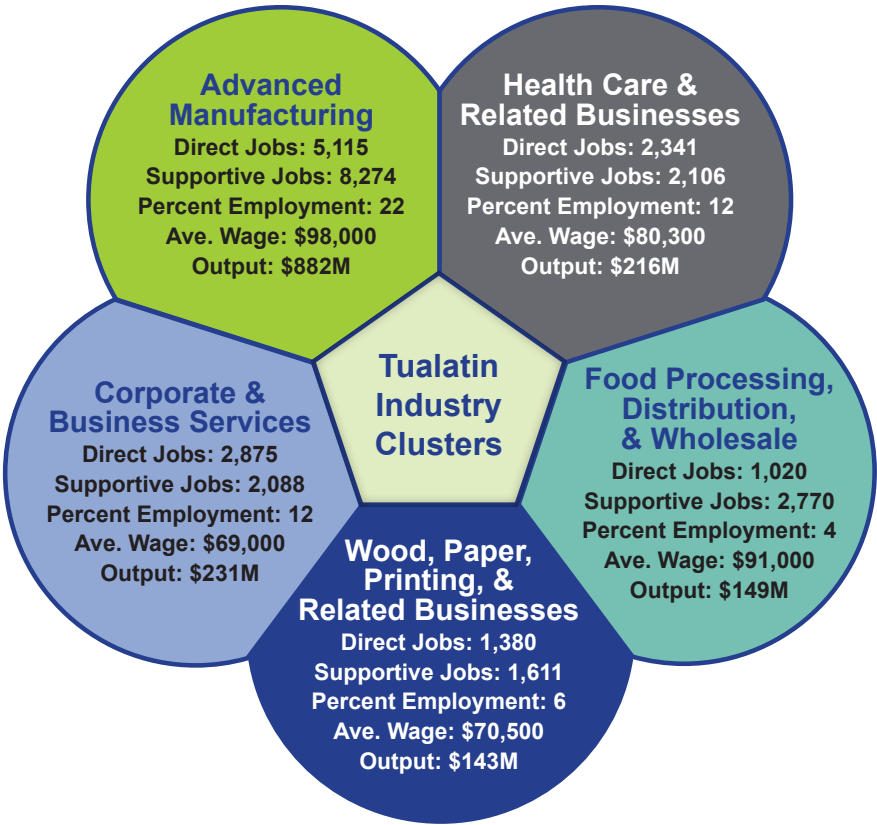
Advanced Manufacturing
Direct Jobs: 5,115
Supportive Jobs: 8,274
Percent Employment: 22
Ave. Wage: $98,000
Output: $882M

Health Care & Related Businesses
Direct Jobs: 2,341
Supportive Jobs: 2,106
Percent Employment: 12
Ave. Wage: $80,300
Output: $216M

Tualatin Industry Clusters

Corporate & Business Services
Direct Jobs: 2,875
Supportive Jobs: 2,088
Percent Employment: 12
Ave. Wage: $69,000
Output: $231M

Food Processing, Distribution, & Wholesale
Direct Jobs: 1,020
Supportive Jobs: 2,770
Percent Employment: 4
Ave. Wage: $91,000
Output: $149M

Wood, Paper, Printing, & Related Businesses
Direct Jobs: 1,380
Supportive Jobs: 1,611
Percent Employment: 6
Ave. Wage: $70,500
Output: $143M